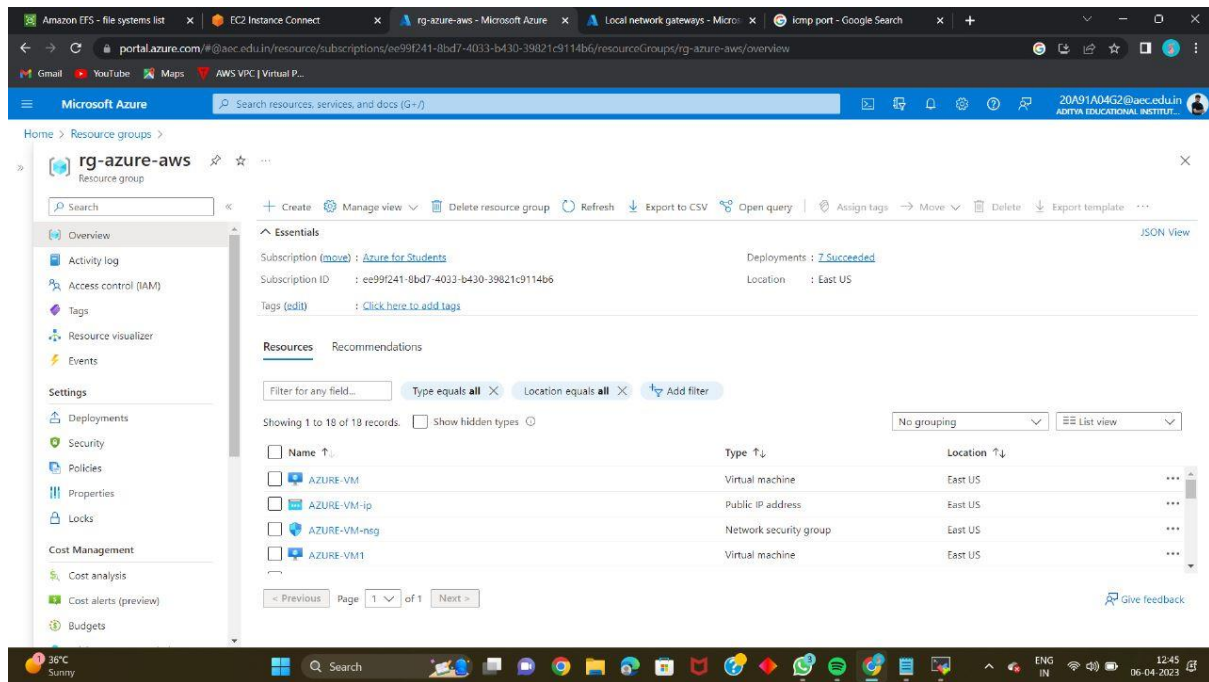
Amazon EFS - file systems list ×
EC2 Instance Connect ×
rg-azure-aws - Microsoft Azure ×
Local network gateways - Micros ×
icmp port - Google Search ×
+

portal.azure.com/#@aec.edu.in/resource/subscriptions/ee99f241-8bd7-4033-b430-39821c9114b6/resourceGroups/rg-azure-aws/overview

Gmail YouTube Maps AWS VPC | Virtual P...

Microsoft Azure
Search resources, services, and docs (G+/)
20A91A04G2@aec.edu.in
ADITYA EDUCATIONAL INSTITUT...

Home > Resource groups >

rg-azure-aws
Resource group

Search
Overview
Activity log
Access control (IAM)
Tags
Resource visualizer
Events
Settings
Deployments
Security
Policies
Properties
Locks
Cost Management
Cost analysis
Cost alerts (preview)
Budgets

+ Create Manage view Delete resource group Refresh Export to CSV Open query Assign tags → Move Delete Export template ...

Essentials
JSON View

Subscription (move) : Azure for Students
Subscription ID : ee99f241-8bd7-4033-b430-39821c9114b6
Tags (edit) : Click here to add tags
Deployments : 7 Succeeded
Location : East US

Resources Recommendations

Filter for any field...
Type equals all ×
Location equals all ×
Add filter

Showing 1 to 18 of 18 records. Show hidden types
No grouping
List view

| Name ↑↓ | Type ↑↓ | Location ↑↓ |
|---|---|---|
| AZURE-VM | Virtual machine | East US |
| AZURE-VM-ip | Public IP address | East US |
| AZURE-VM-nsg | Network security group | East US |
| AZURE-VM1 | Virtual machine | East US |

< Previous Page 1 of 1 Next >
Give feedback

36°C
Sunny
Search
ENG IN
12:45
06-04-2023